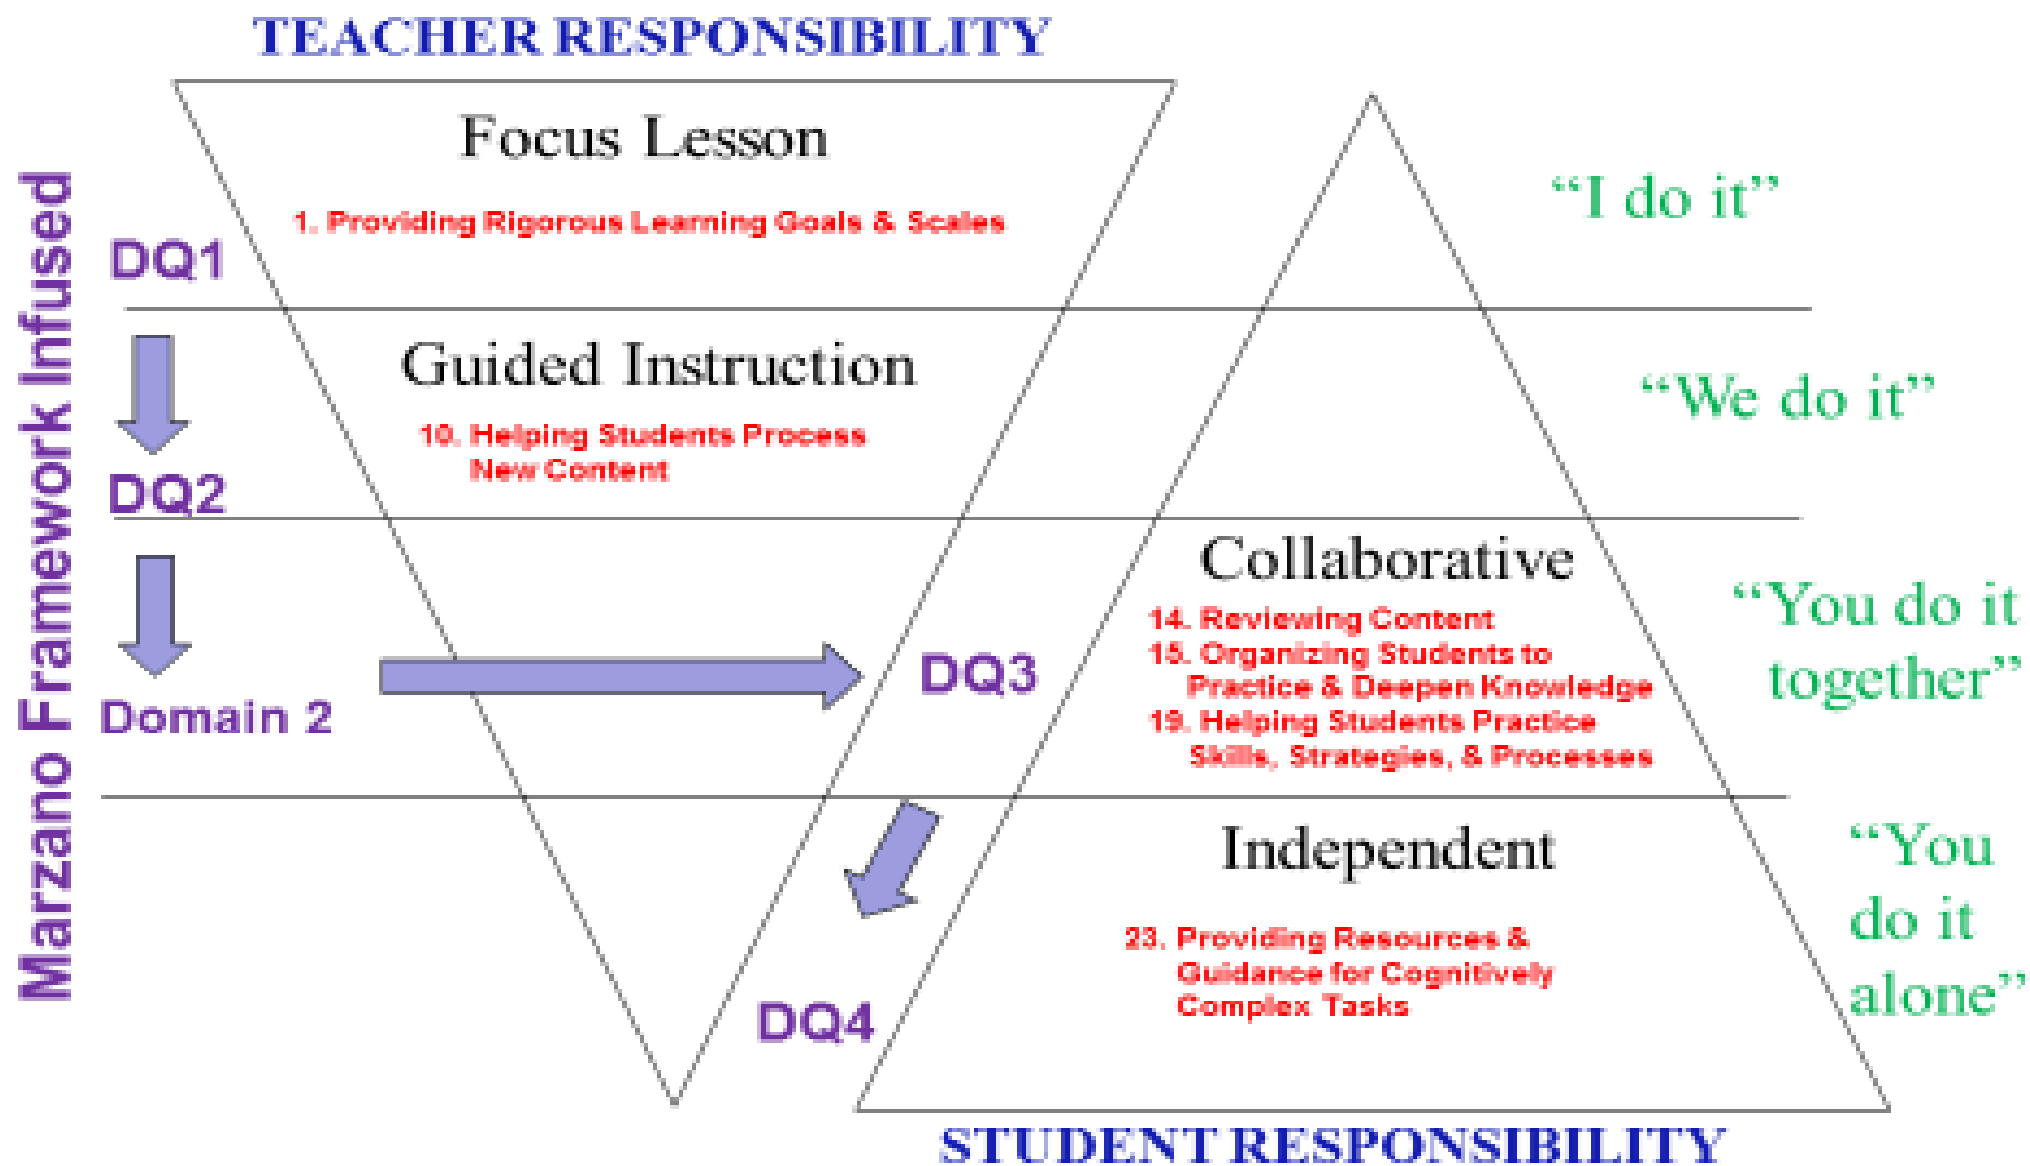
TEACHER RESPONSIBILITY

Marzano Framework Infused

Focus Lesson

1. Providing Rigorous Learning Goals & Scales

DQ1

"I do it"

Guided Instruction

10. Helping Students Process New Content

DQ2

"We do it"

Collaborative

14. Reviewing Content
15. Organizing Students to Practice & Deepen Knowledge
19. Helping Students Practice Skills, Strategies, & Processes

Domain 2

DQ3

"You do it together"

Independent

23. Providing Resources & Guidance for Cognitively Complex Tasks

DQ4

"You do it alone"

STUDENT RESPONSIBILITY